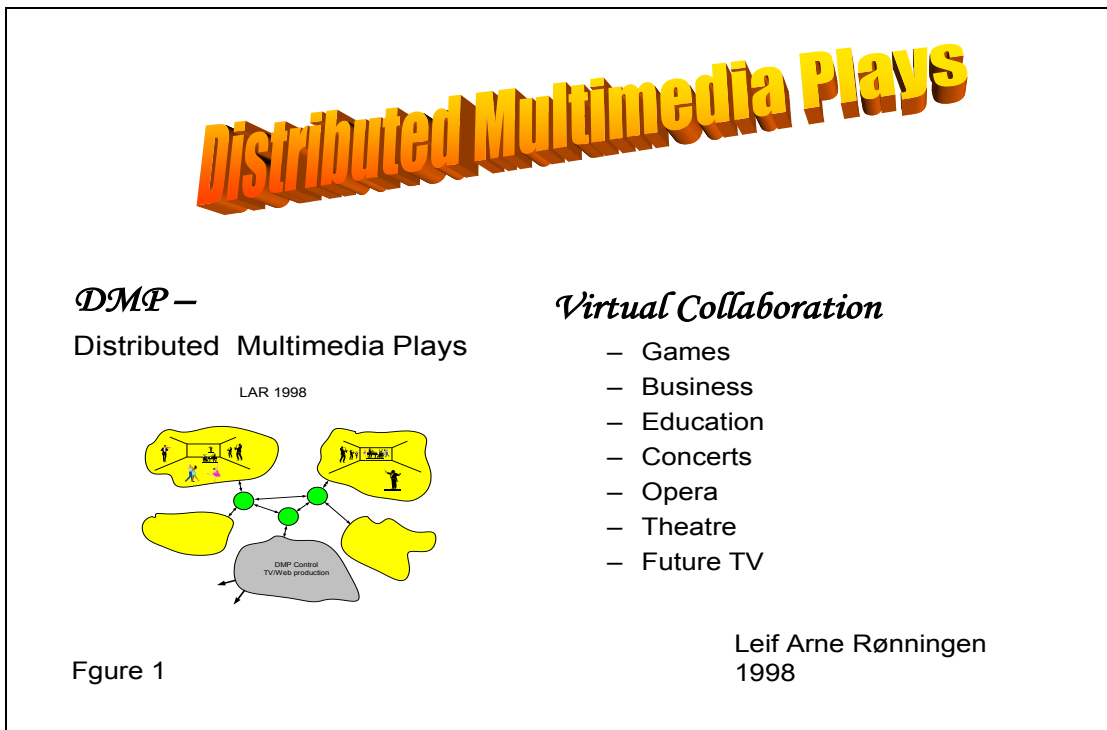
Distributed Multimedia Plays

DMP –

Distributed Multimedia Plays

LAR 1998

DMP Control
TV/Web production

Virtual Collaboration

– Games
– Business
– Education
– Concerts
– Opera
– Theatre
– Future TV

Leif Arne Rønningen
1998

Fgure 1